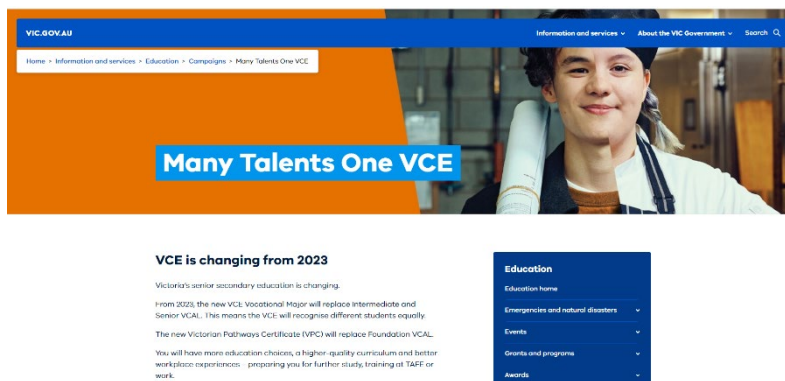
VIC.GOV.AU

Information and services ⌄ About the VIC Government ⌄ Search

Home > Information and services > Education > Campaigns > Many Talents One VCE

Many Talents One VCE

VCE is changing from 2023

Victoria's senior secondary education is changing.

From 2023, the new VCE Vocational Major will replace Intermediate and Senior VCAL. This means the VCE will recognise different students equally.

The new Victorian Pathways Certificate (VPC) will replace Foundation VCAL.

You will have more education choices, a higher-quality curriculum and better workplace experiences – preparing you for further study, training at TAFE or work.

Education

Education home

Emergencies and natural disasters

Events

Grants and programs

Awards